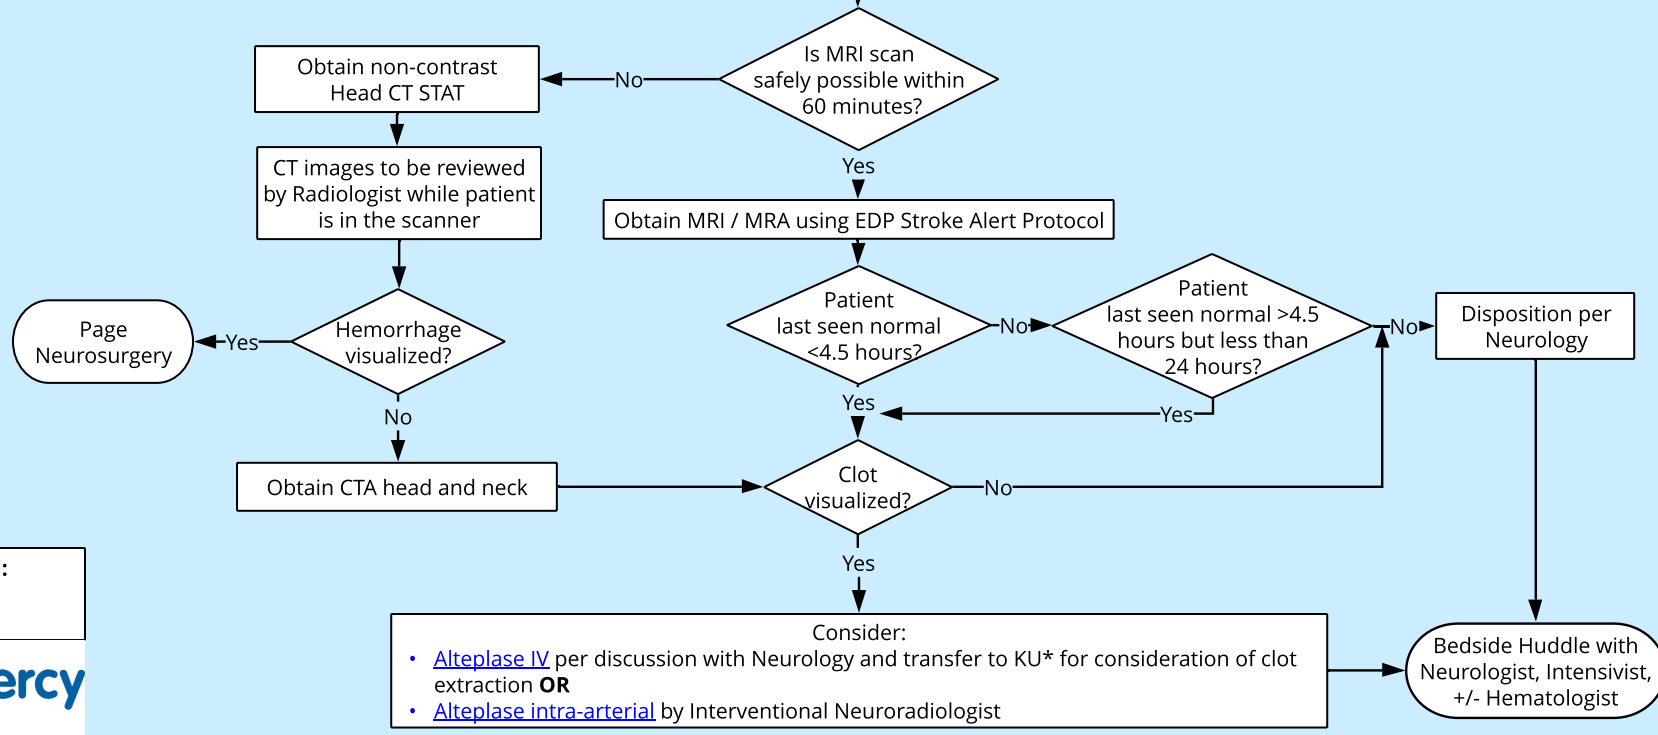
Is MRI scan safely possible within 60 minutes?

No

Obtain non-contrast Head CT STAT

CT images to be reviewed by Radiologist while patient is in the scanner

Yes

Obtain MRI / MRA using EDP Stroke Alert Protocol

Hemorrhage visualized?

Yes

Page Neurosurgery

No

Obtain CTA head and neck

Patient last seen normal <4.5 hours?

No

Patient last seen normal >4.5 hours but less than 24 hours?

No

Disposition per Neurology

Yes

Yes

Clot visualized?

No

Yes

Consider:
• Alteplase IV per discussion with Neurology and transfer to KU* for consideration of clot extraction **OR**
• Alteplase intra-arterial by Interventional Neuroradiologist

Bedside Huddle with Neurologist, Intensivist, +/- Hematologist

:

ercy